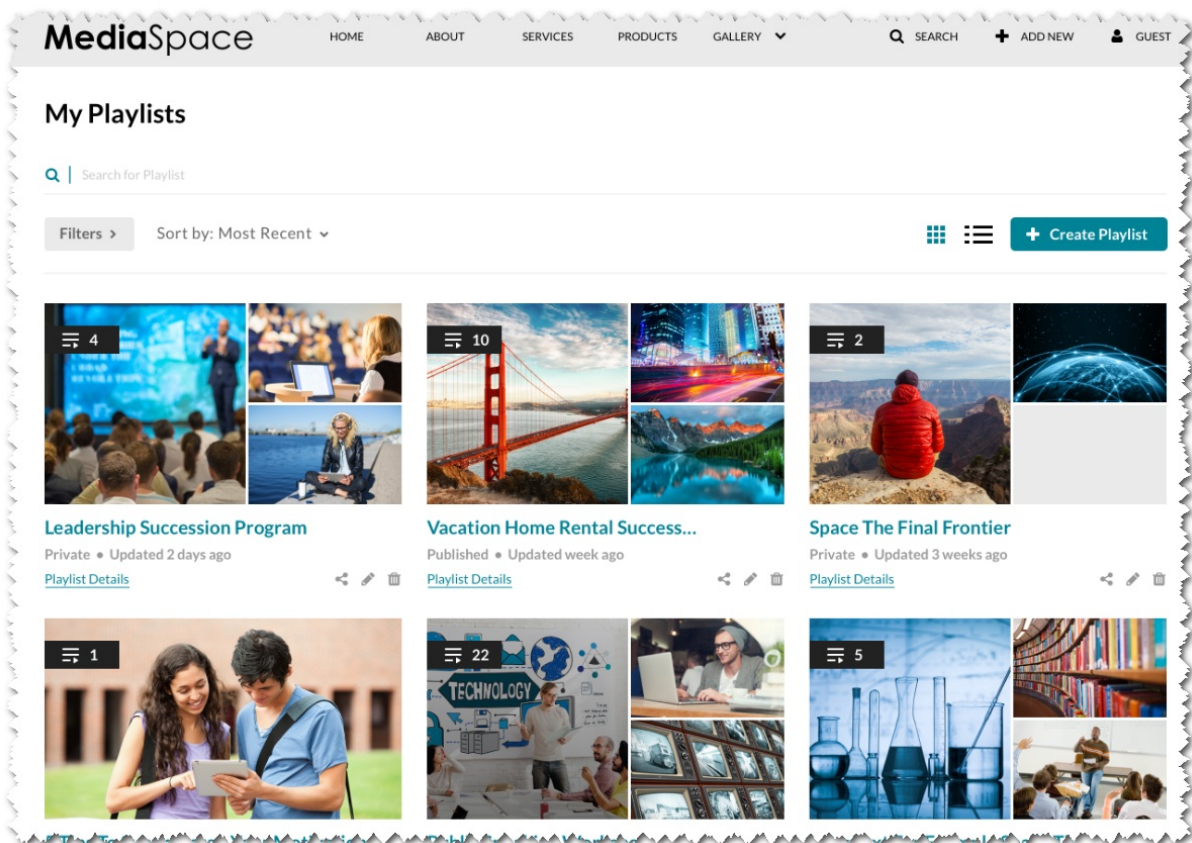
MediaSpace HOME ABOUT SERVICES PRODUCTS GALLERY SEARCH ADD NEW GUEST

My Playlists

Search for Playlist

Filters Sort by: Most Recent

Create Playlist

4
Leadership Succession Program
Private • Updated 2 days ago
Playlist Details

10
Vacation Home Rental Success...
Published • Updated week ago
Playlist Details

2
Space The Final Frontier
Private • Updated 3 weeks ago
Playlist Details

1

22
TECHNOLOGY

5

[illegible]